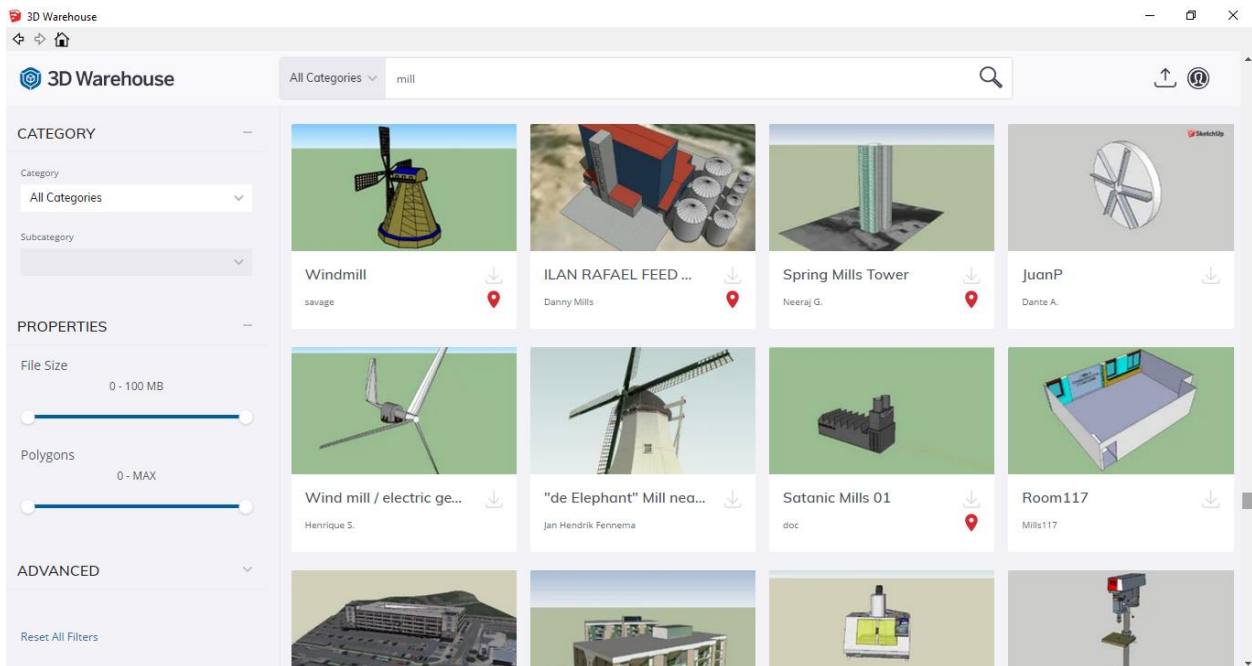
3D Warehouse

3D Warehouse

All Categories mill

CATEGORY

Category

All Categories

Subcategory

PROPERTIES

File Size

0 - 100 MB

Polygons

0 - MAX

ADVANCED

Reset All Filters

SketchUp

Windmill
savage

ILAN RAFAEL FEED ...
Danny Mills

Spring Mills Tower
Neeraj G.

JuanP
Dante A.

Wind mill / electric ge...
Henrique S.

"de Elephant" Mill nea...
Jan Hendrik Fennema

Satanic Mills 01
doc

Room117
Mills117